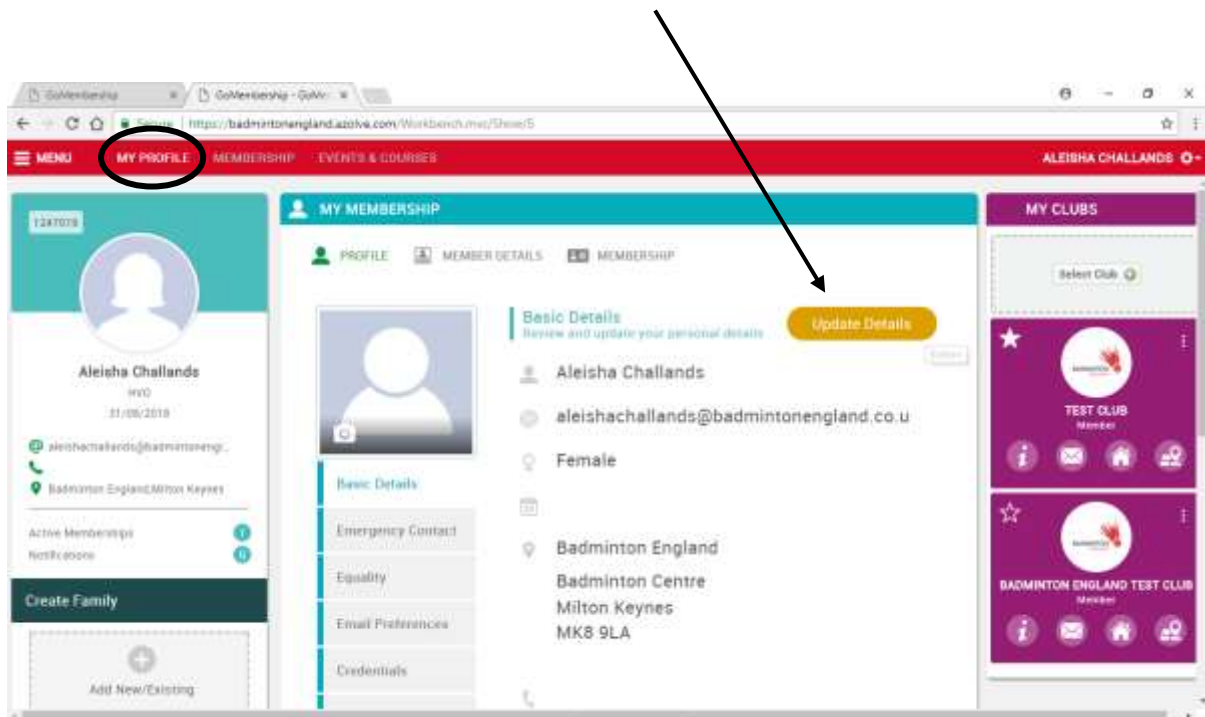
GoMembership
GoMembership - GoMe
Secure https://badmintonengland.azolve.com/Workbench.mvc/Show/5
MENU MY PROFILE MEMBERSHIP EVENTS & COURSES
ALEISHA CHALLANDS
1247019
Aleisha Challands
HVO
31/08/2019
aleishachallands@badmintonengl...
Badminton England,Milton Keynes
Active Memberships 1
Notifications 0
Create Family
Add New/Existing
MY MEMBERSHIP
PROFILE MEMBER DETAILS MEMBERSHIP
Basic Details
Review and update your personal details
Update Details
Aleisha Challands
aleishachallands@badmintonengland.co.u
Female
Badminton England
Badminton Centre
Milton Keynes
MK8 9LA
Basic Details
Emergency Contact
Equality
Email Preferences
Credentials
MY CLUBS
Select Club
TEST CLUB
Member
BADMINTON ENGLAND TEST CLUB
Member